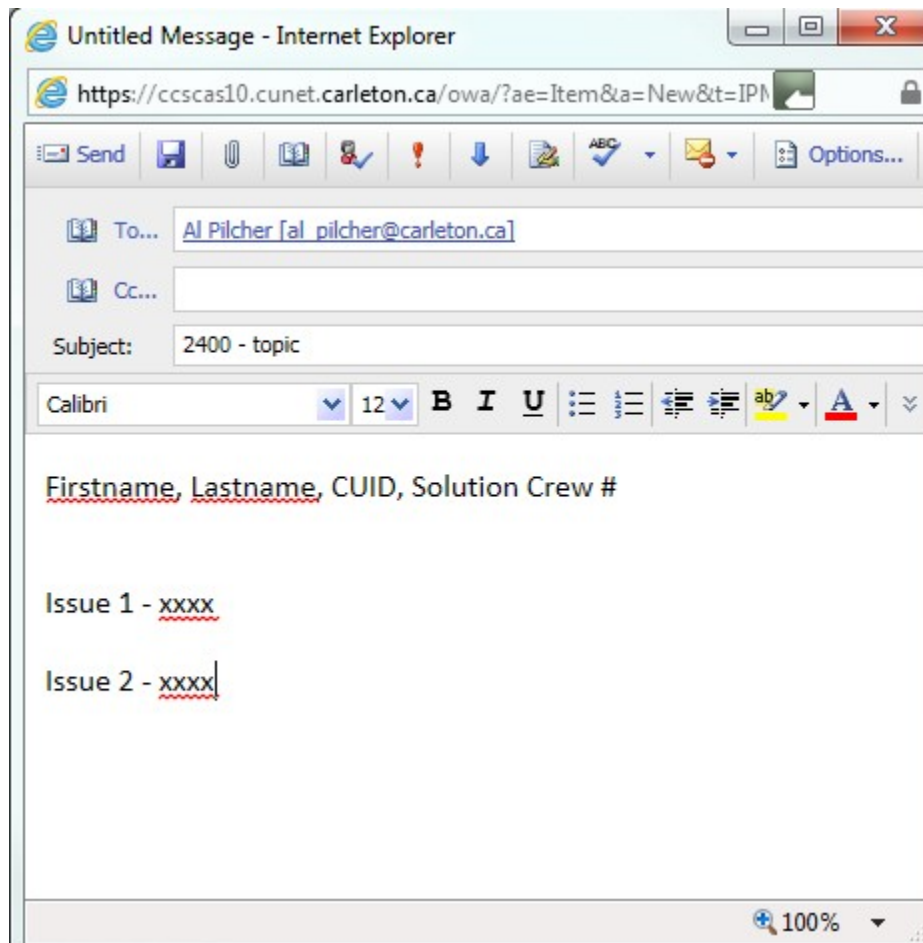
Untitled Message - Internet Explorer

https://ccscas10.cunet.carleton.ca/owa/?ae=Item&a=New&t=IPM

Send | Options...

To... Al Pilcher [al_pilcher@carleton.ca]

Cc...

Subject: 2400 - topic

Calibri 12 B I U

Firstname, Lastname, CUID, Solution Crew #

Issue 1 - xxxx

Issue 2 - xxxx

100%